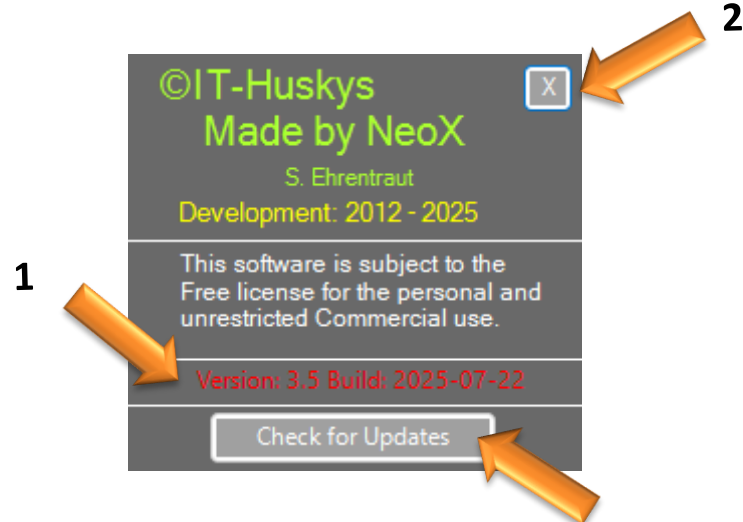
2

©IT-Huskys

X

Made by NeoX

S. Ehrentraut

Development: 2012 - 2025

1

This software is subject to the Free license for the personal and unrestricted Commercial use.

Version: 3.5 Build: 2025-07-22

Check for Updates